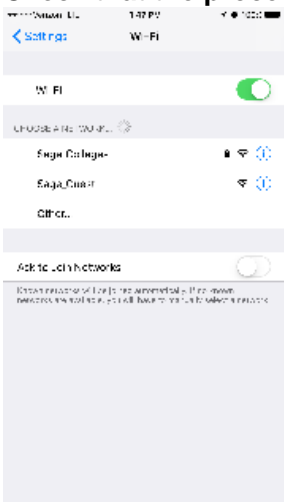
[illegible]

•••oo Sage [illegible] 1:47 PM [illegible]

< Settings Wi-Fi

Wi-Fi

CHOOSE A NETWORK...

Sage College-

Sage_Guest

Other...

Ask to Join Networks

Known networks will be joined automatically. If no known networks are available, you will have to manually select a network.